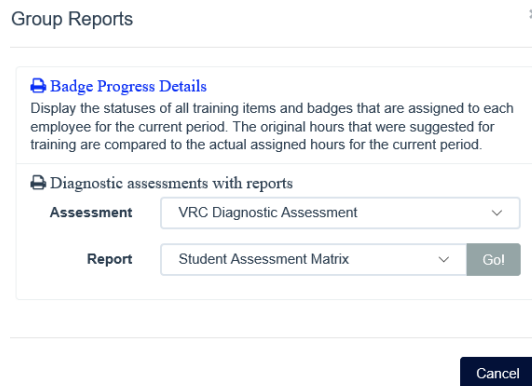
Group Reports

Badge Progress Details
Display the statuses of all training items and badges that are assigned to each employee for the current period. The original hours that were suggested for training are compared to the actual assigned hours for the current period.

Diagnostic assessments with reports

Assessment VRC Diagnostic Assessment

Report Student Assessment Matrix Go!

Cancel